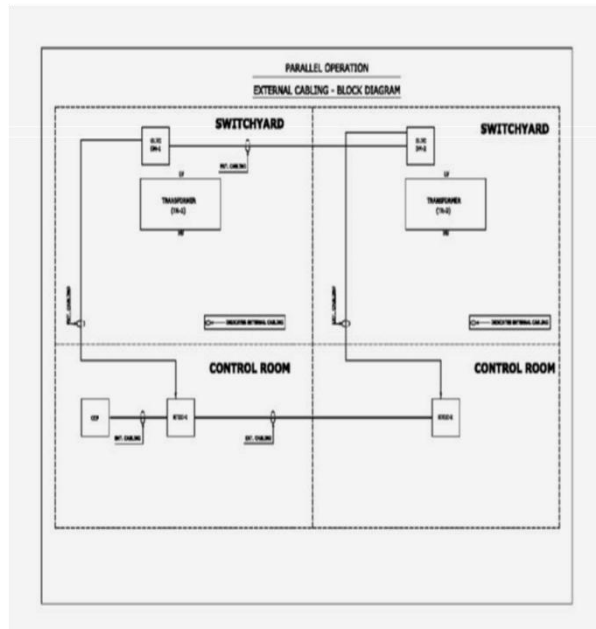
PARALLEL OPERATION

EXTERNAL CABLING - BLOCK DIAGRAM

SWITCHYARD

SWITCHYARD

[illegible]

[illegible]

EXT. CABLING

TRANSFORMER
(TR-1)

TRANSFORMER
(TR-2)

EXT. CABLING

EXT. CABLING

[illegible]

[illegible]

CONTROL ROOM

CONTROL ROOM

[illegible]

RTCC-1

RTCC-2

EXT. CABLING

EXT. CABLING